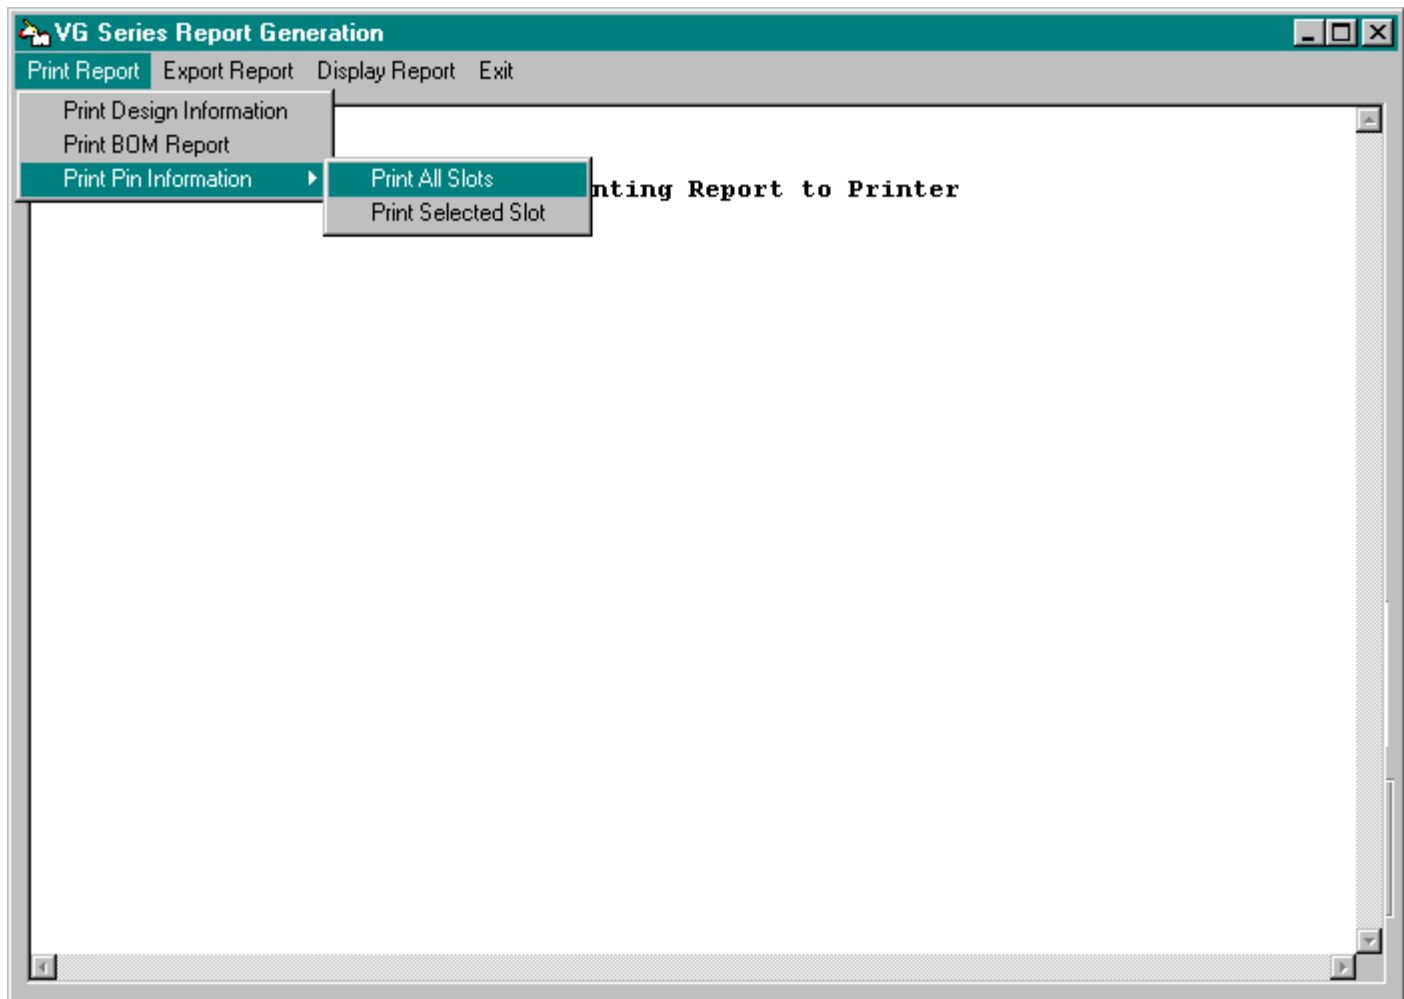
VG Series Report Generation

Print Report Export Report Display Report Exit

Print Design Information
Print BOM Report
Print Pin Information

Print All Slots
Print Selected Slot

nting Report to Printer